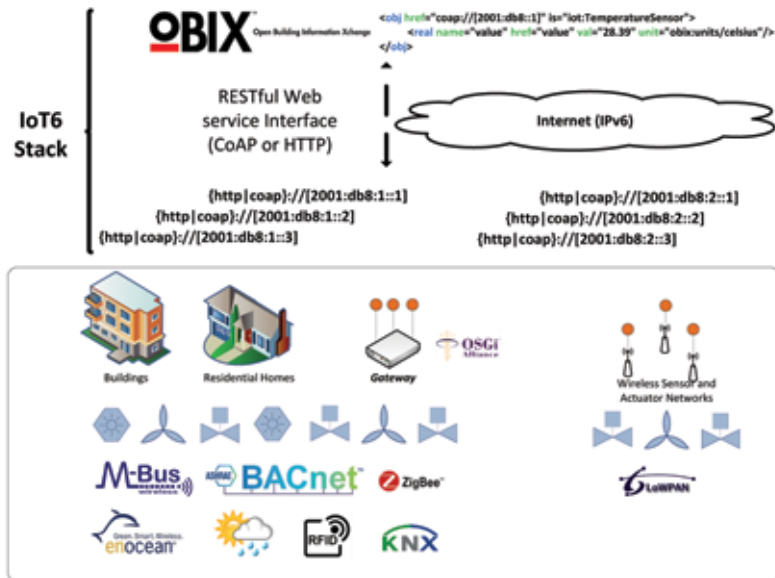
IoT6 Stack

OBIX Open Building Information Xchange

<obj href="coap://[2001:db8::1]" is="iot:TemperatureSensor">
<real name="value" href="value" val="28.39" unit="obix:units/celsius"/>
</obj>

RESTful Web service Interface (CoAP or HTTP)

Internet (IPv6)

{http|coap}://[2001:db8:1::1]
{http|coap}://[2001:db8:1::2]
{http|coap}://[2001:db8:1::3]

{http|coap}://[2001:db8:2::1]
{http|coap}://[2001:db8:2::2]
{http|coap}://[2001:db8:2::3]

Buildings

Residential Homes

Gateway

OSGi Alliance

Wireless Sensor and Actuator Networks

M-Bus wireless

ASHRAE BACnet

ZigBee

6LoWPAN

Green. Smart. Wireless. enocean

RFID

KNX